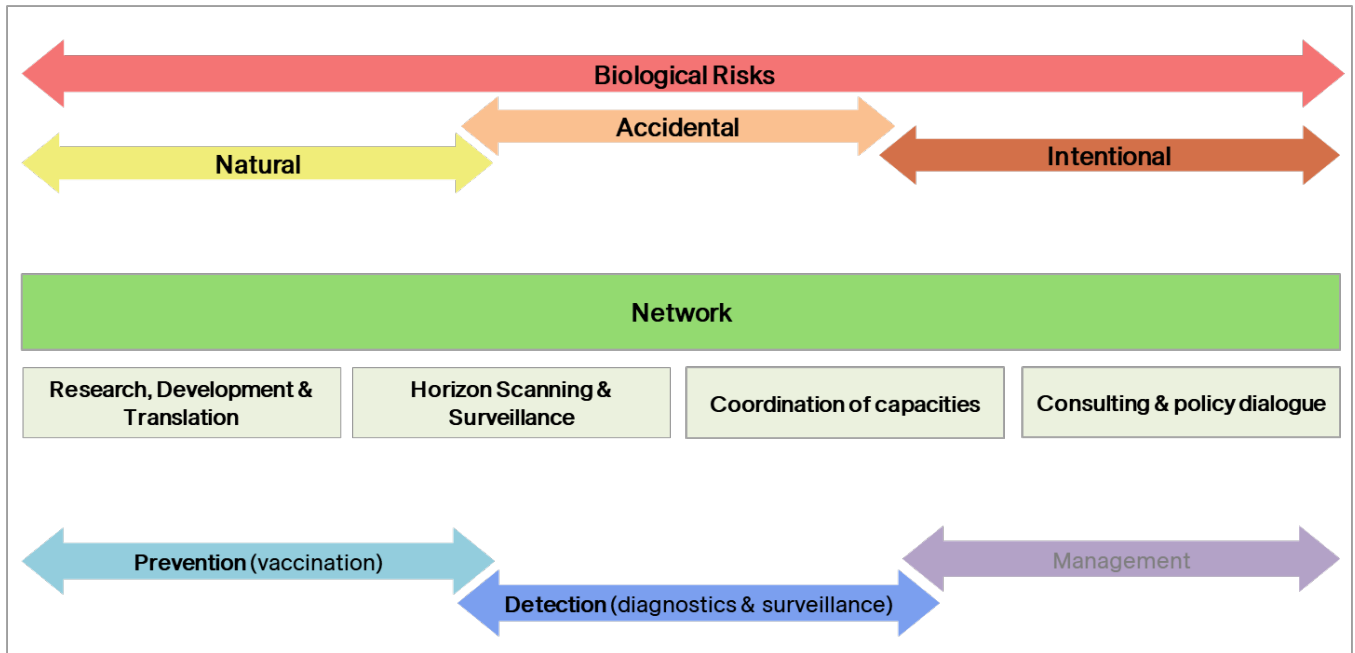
Biological Risks

Accidental

Natural

Intentional

Network

Research, Development & Translation

Horizon Scanning & Surveillance

Coordination of capacities

Consulting & policy dialogue

Prevention (vaccination)

Management

Detection (diagnostics & surveillance)